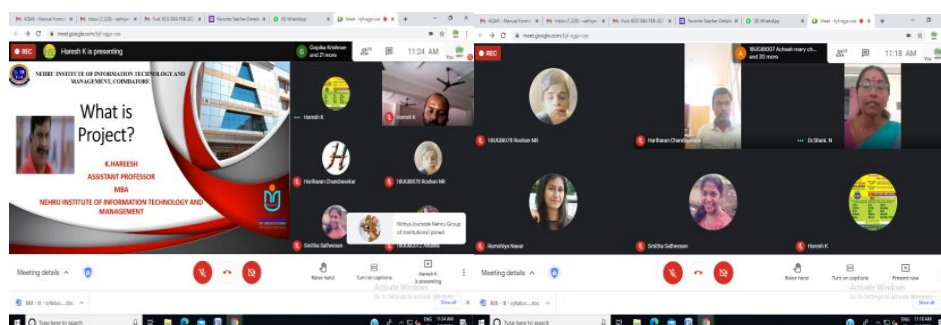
AQAR - Manual Forms | Inbox (1,038) - sathya | Fwd: BOS BBA FEB-202 | Favorite Teacher Details | (8) WhatsApp | Meet - byf-iqgo-ozo

meet.google.com/byf-iqgo-ozo

REC

Haresh K is presenting

Gopika Krishnan and 21 more

11:24 AM

NEHRU INSTITUTE OF INFORMATION TECHNOLOGY AND MANAGEMENT, COIMBATORE

What is Project?

K.HAREESH
ASSISTANT PROFESSOR
MBA
NEHRU INSTITUTE OF INFORMATION TECHNOLOGY AND MANAGEMENT

Haresh K

Haresh K

Harihara Chandrasekar

18UGB078 Roshan NR

Smitha Satheesan

Nithya Joyclaide Nehru Group of Institutions) joined

Meeting details

Raise hand

Turn on captions

Haresh K is presenting

Activate Windows
Go to Settings to activate Windows.

BBS - III - syllabus....docx

Show all

Type here to search

11:24 AM

AQAR - Manual Forms | Inbox (1,038) - sathya | Fwd: BOS BBA FEB-202 | Favorite Teacher Details | (8) WhatsApp | Meet - byf-iqgo-ozo

meet.google.com/byf-iqgo-ozo

REC

18UGB007 Acheah mary ch... and 20 more

11:18 AM

18UGB078 Roshan NR

Hariharan Chandrasekar

Dr.Shenk. N

Remshiya Nasar

Smitha Satheesan

Haresh K

Meeting details

Raise hand

Turn on captions

Present now

Activate Windows
Go to Settings to activate Windows.

BBS - III - syllabus....docx

Show all

Type here to search

11:18 AM